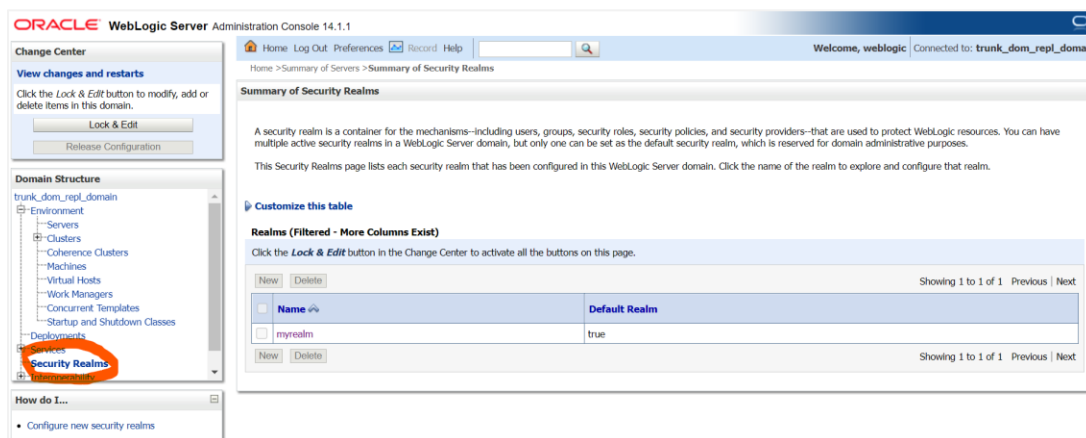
ORACLE WebLogic Server Administration Console 14.1.1

Change Center

View changes and restarts

Click the Lock & Edit button to modify, add or delete items in this domain.

Lock & Edit

Release Configuration

Domain Structure

trunk_dom_repl_domain
Environment
Servers
Clusters
Coherence Clusters
Machines
Virtual Hosts
Work Managers
Concurrent Templates
Startup and Shutdown Classes
Deployments
Services
Security Realms
Interoperability

How do I...

• Configure new security realms

Home Log Out Preferences Record Help

Welcome, weblogic Connected to: trunk_dom_repl_doma

Home >Summary of Servers >Summary of Security Realms

Summary of Security Realms

A security realm is a container for the mechanisms--including users, groups, security roles, security policies, and security providers--that are used to protect WebLogic resources. You can have multiple active security realms in a WebLogic Server domain, but only one can be set as the default security realm, which is reserved for domain administrative purposes.

This Security Realms page lists each security realm that has been configured in this WebLogic Server domain. Click the name of the realm to explore and configure that realm.

Customize this table

Realms (Filtered - More Columns Exist)

Click the Lock & Edit button in the Change Center to activate all the buttons on this page.

New Delete

Showing 1 to 1 of 1 Previous | Next

| | Name | Default Realm |
|---|---|---|
| | myrealm | true |

New Delete

Showing 1 to 1 of 1 Previous | Next